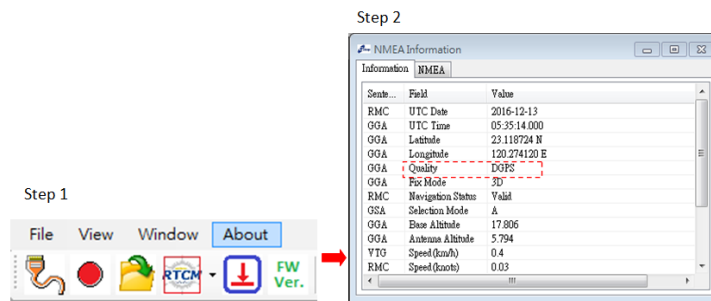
Step 1

File View Window About

RTCM

FW Ver.

Step 2

NMEA Information

Information NMEA

| Sente... | Field | Value |
|---|---|---|
| RMC | UTC Date | 2016-12-13 |
| GGA | UTC Time | 05:35:14.000 |
| GGA | Latitude | 23.118724 N |
| GGA | Longitude | 120.274120 E |
| GGA | Quality | DGPS |
| GGA | Fix Mode | 3D |
| RMC | Navigation Status | Valid |
| GSA | Selection Mode | A |
| GGA | Base Altitude | 17.806 |
| GGA | Antenna Altitude | 5.794 |
| VTG | Speed (km/h) | 0.4 |
| RMC | Speed (knots) | 0.03 |